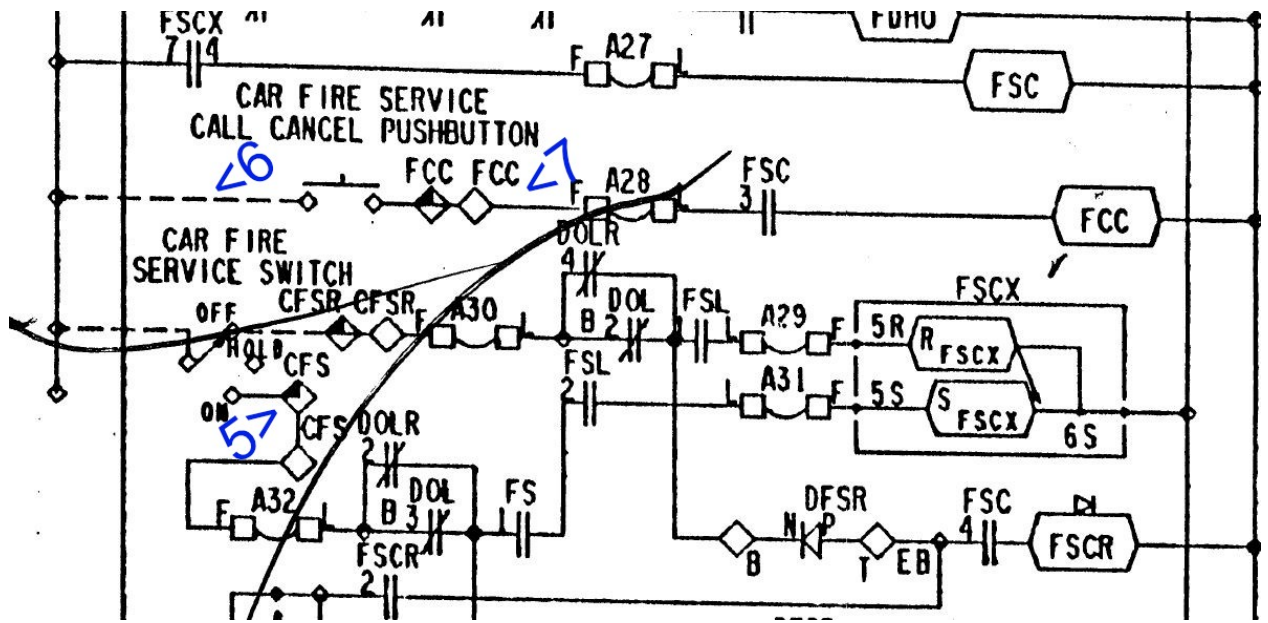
FSCX
7 4
FDHO
F A27
FSC
CAR FIRE SERVICE
CALL CANCEL PUSHBUTTON
<6
FCC FCC
<7
F A28
FSC
3
FCC
DOLR
4
CAR FIRE
SERVICE SWITCH
OFF
CFSR CFSR
F A30
B DOL
2
FSL
A29
F
FSCX
5R
$R_{FSCX}$
HOLD
CFS
FSL
2
A31
5S
$S_{FSCX}$
ON
5>
CFS
DOLR
2
6S
F A32
B DOL
3
FS
DFSR
N P
B
T
EB
FSC
4
FSCR
FSCR
2